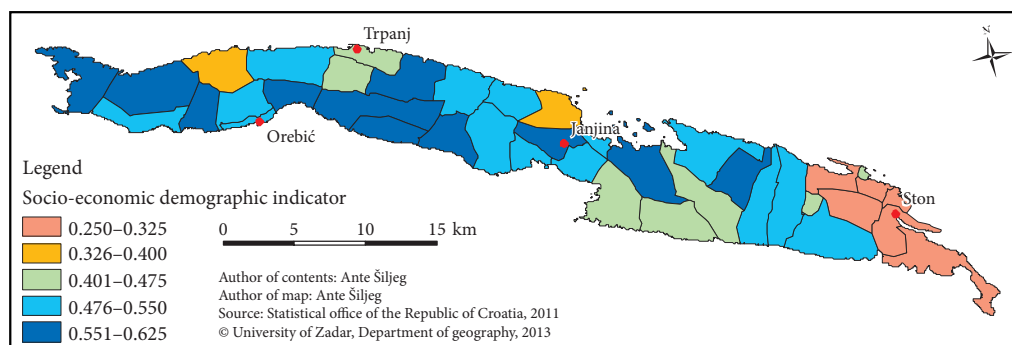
Trpanj

N

Orebić

Janjina

Ston

Legend

Socio-economic demographic indicator

0.250–0.325

0.326–0.400

0.401–0.475

0.476–0.550

0.551–0.625

0 5 10 15 km

Author of contents: Ante Šiljeg
Author of map: Ante Šiljeg
Source: Statistical office of the Republic of Croatia, 2011
© University of Zadar, Department of geography, 2013